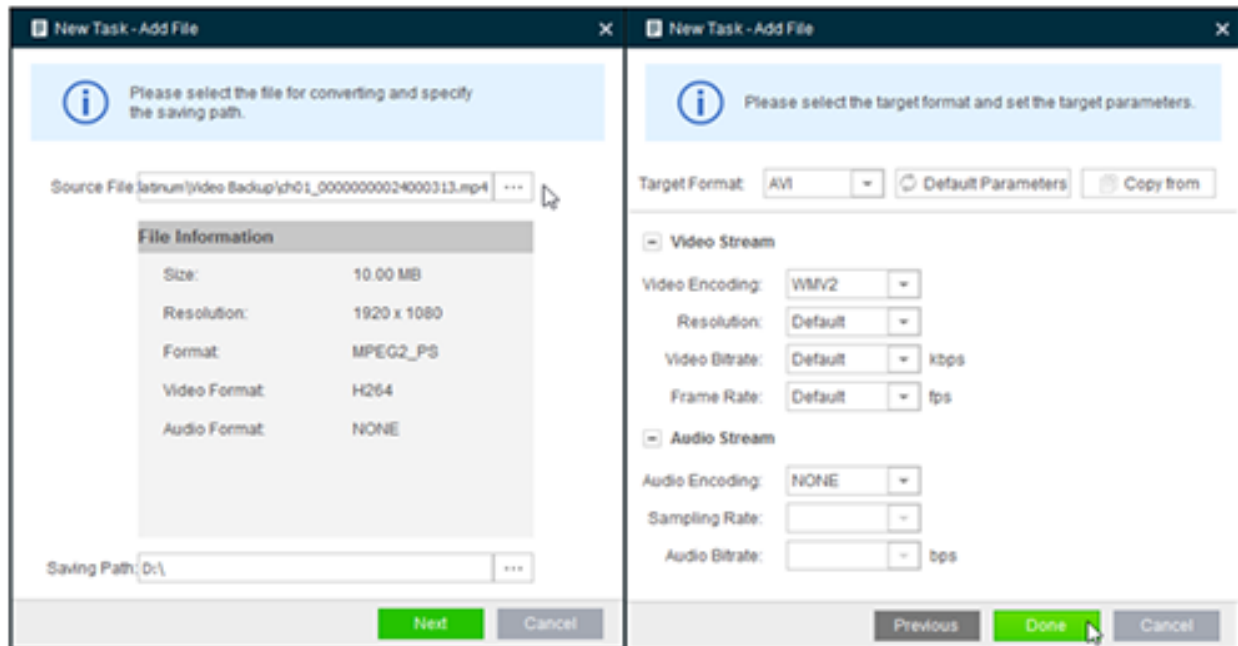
New Task - Add File

Please select the file for converting and specify the saving path.

Source File: latinum\Video Backup\ch01_00000000024000313.mp4 ···

File Information

| | |
|---|---|
| Size: | 10.00 MB |
| Resolution: | 1920 x 1080 |
| Format: | MPEG2_PS |
| Video Format: | H264 |
| Audio Format: | NONE |

Saving Path: D:\ ···

Next Cancel

New Task - Add File

Please select the target format and set the target parameters.

Target Format: AVI Default Parameters Copy from

Video Stream

Video Encoding: WMV2

Resolution: Default

Video Bitrate: Default kbps

Frame Rate: Default fps

Audio Stream

Audio Encoding: NONE

Sampling Rate:

Audio Bitrate: bps

Previous Done Cancel